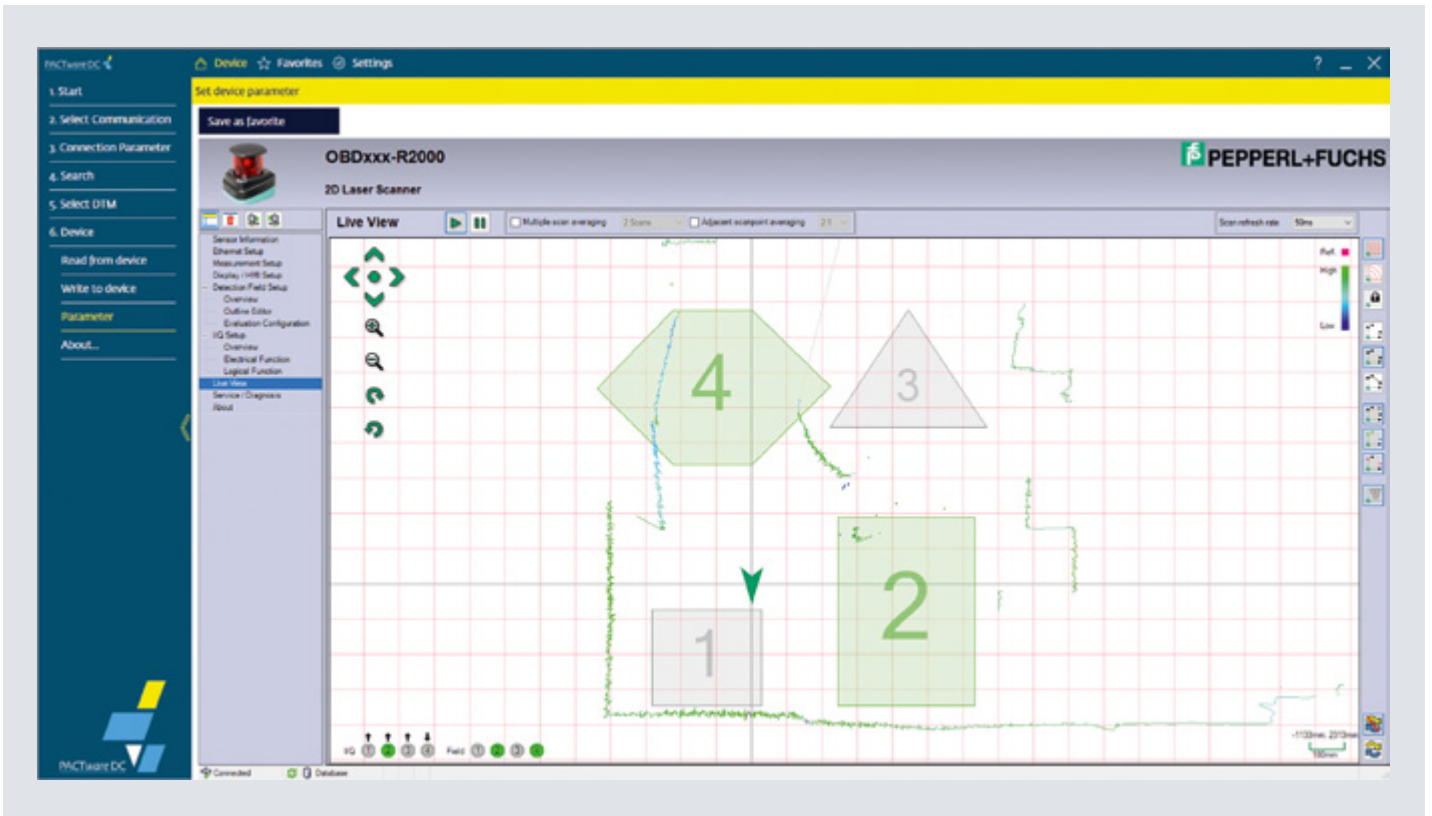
PACTware DC

1. Start
2. Select Communication
3. Connection Parameter
4. Search
5. Select DTM
6. Device
Read from device
Write to device
Parameter
About...

Device Favorites Settings

? _ X

Set device parameter

Save as favorite

OBDxxx-R2000
2D Laser Scanner

PEPPERL+FUCHS

Sensor Information
Ethernet Setup
Measurement Setup
Display / HMI Setup
Detection Field Setup
Overview
Outline Editor
Evaluation Configuration
I/Q Setup
Overview
Electrical Function
Logical Function
Live View
Service / Diagnosis
About

Live View

Multiple scan averaging 2 Scans Adjacent scanpoint averaging 2:1

Scan refresh rate 50ms

Refl.
High
Low

4
3
2
1

I/Q 1 2 3 4 Field 1 2 3 4

-1133mm, 2313mm
100mm

Connected Database

PACTware DC